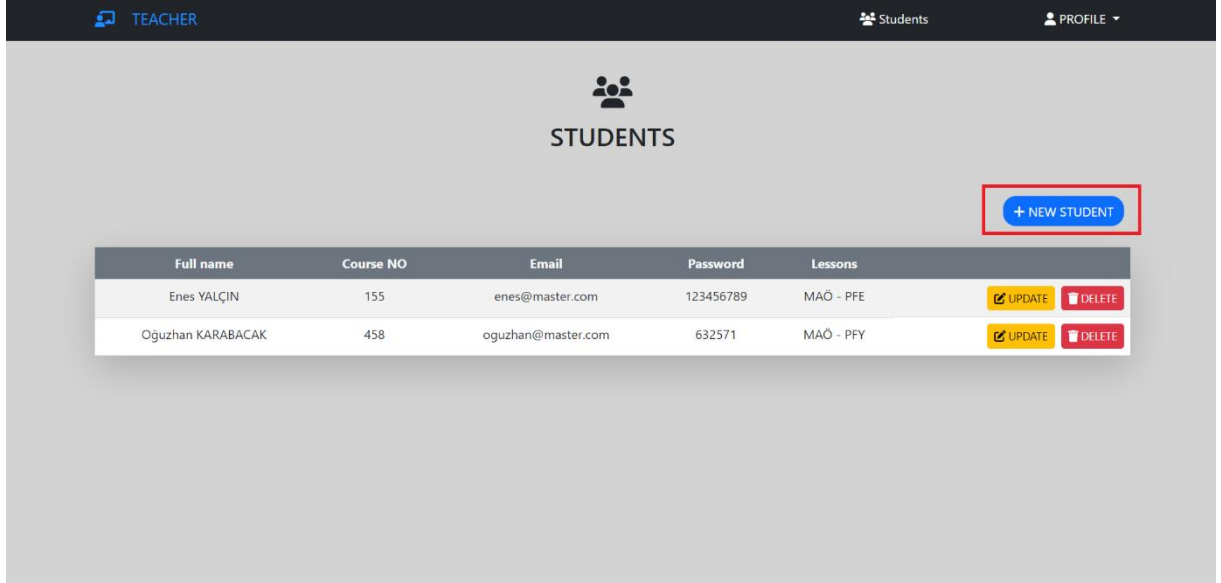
TEACHER

Students

PROFILE

STUDENTS

+ NEW STUDENT

| Full name | Course NO | Email | Password | Lessons | |
|---|---|---|---|---|---|
| Enes YALÇIN | 155 | enes@master.com | 123456789 | MAÖ - PFE | UPDATE DELETE |
| Oğuzhan KARABACAK | 458 | oguzhan@master.com | 632571 | MAÖ - PFY | UPDATE DELETE |